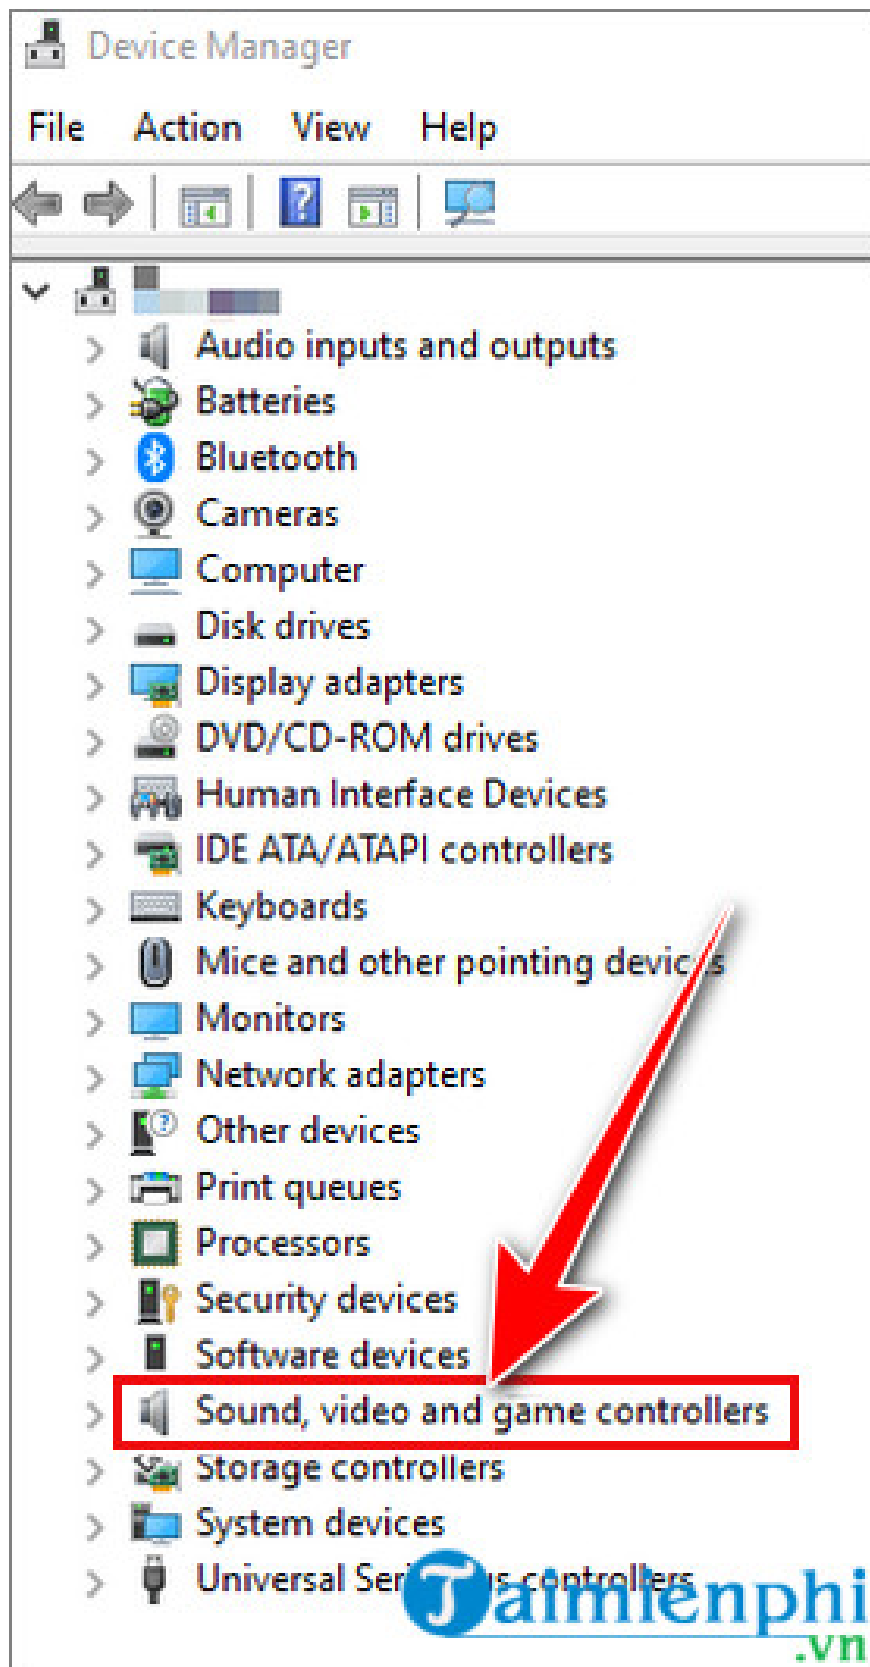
Device Manager

File Action View Help

Audio inputs and outputs
Batteries
Bluetooth
Cameras
Computer
Disk drives
Display adapters
DVD/CD-ROM drives
Human Interface Devices
IDE ATA/ATAPI controllers
Keyboards
Mice and other pointing devic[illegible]s
Monitors
Network adapters
Other devices
Print queues
Processors
Security devices
Software devices
Sound, video and game controllers
Storage controllers
System devices
Universal Ser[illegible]s controllers

Taimienphi
.vn